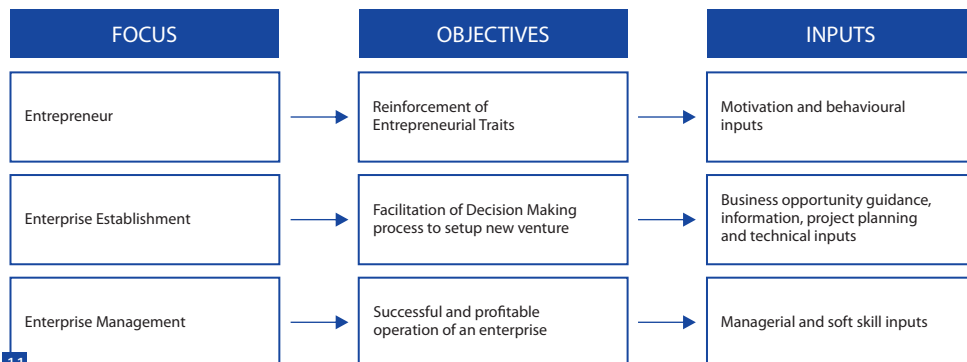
| FOCUS | OBJECTIVES | INPUTS |
|---|---|---|
| Entrepreneur | Reinforcement of Entrepreneurial Traits | Motivation and behavioural inputs |
| Enterprise Establishment | Facilitation of Decision Making process to setup new venture | Business opportunity guidance, information, project planning and technical inputs |
| Enterprise Management | Successful and profitable operation of an enterprise | Managerial and soft skill inputs |

11